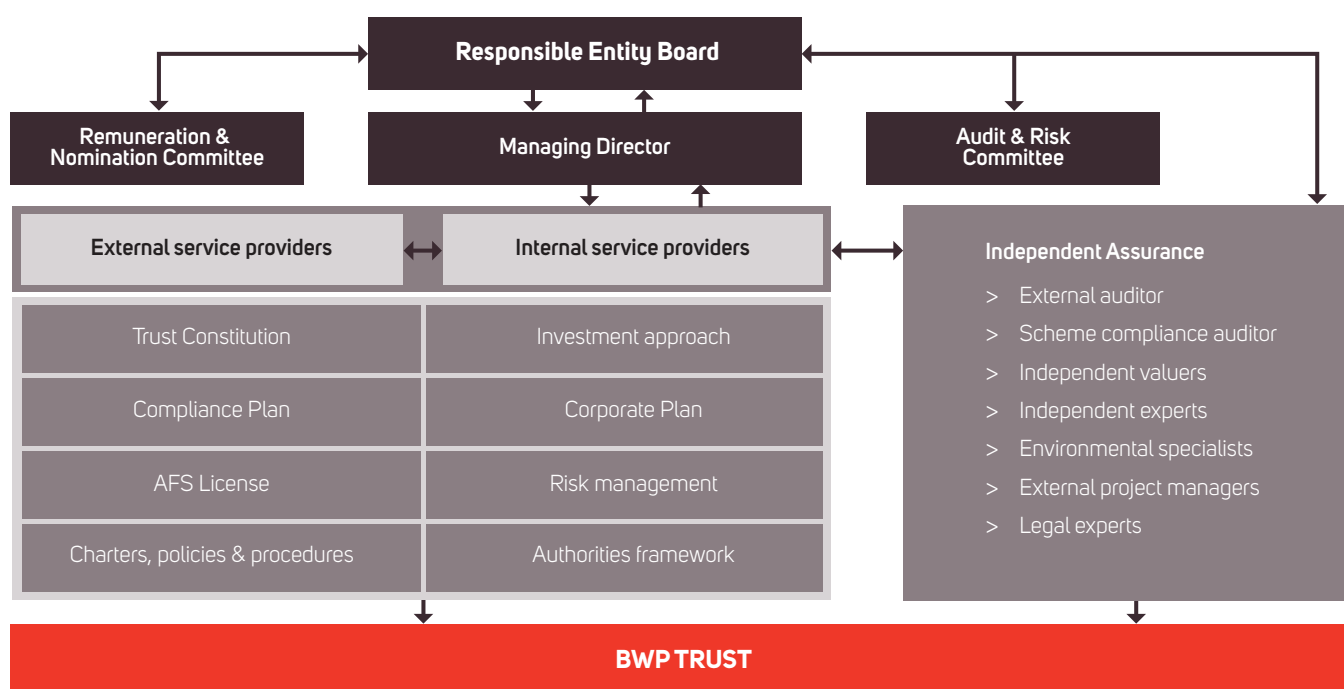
Responsible Entity Board

Remuneration & Nomination Committee

Managing Director

Audit & Risk Committee

External service providers

Internal service providers

Independent Assurance

> External auditor

> Scheme compliance auditor

> Independent valuers

> Independent experts

> Environmental specialists

> External project managers

> Legal experts

Trust Constitution

Investment approach

Compliance Plan

Corporate Plan

AFS License

Risk management

Charters, policies & procedures

Authorities framework

BWP TRUST